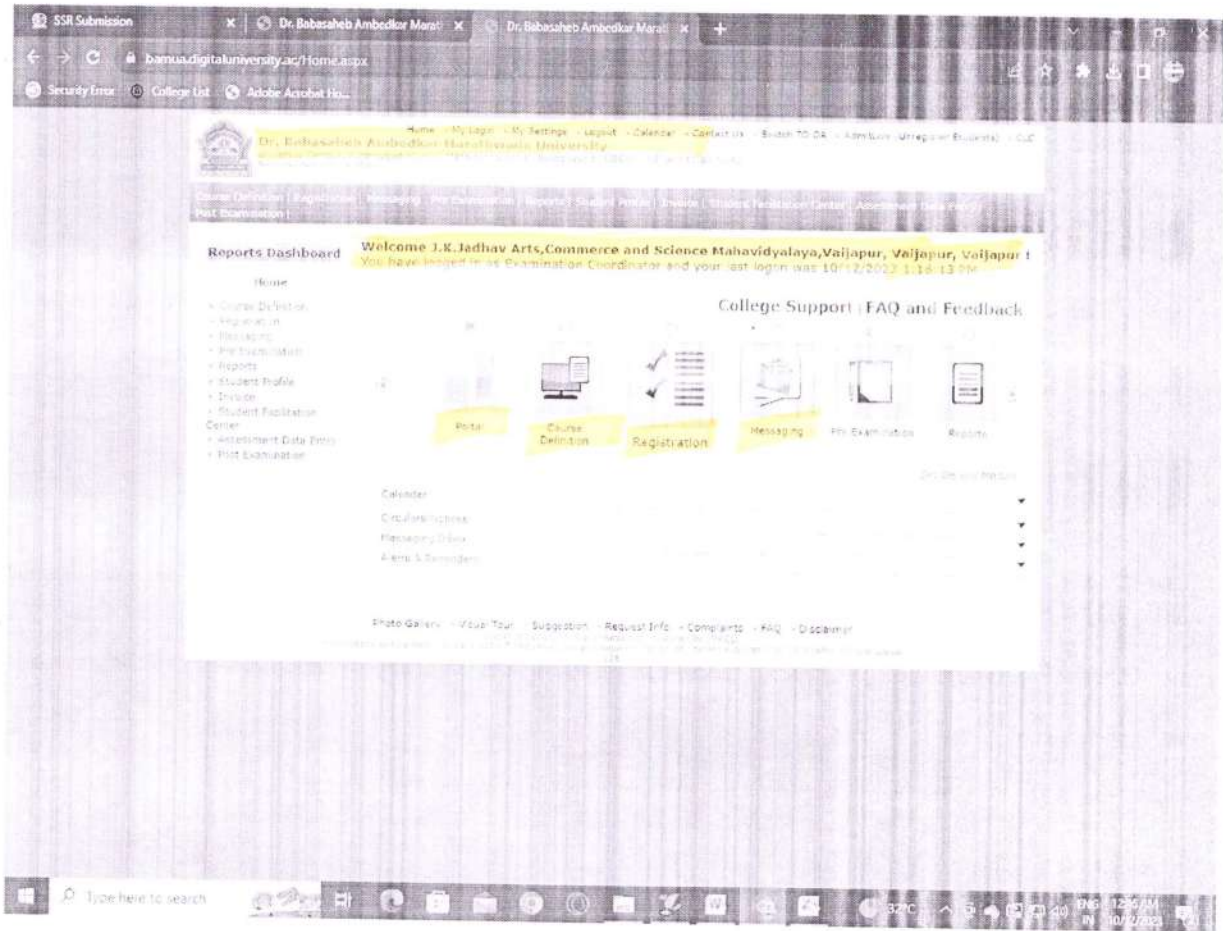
SSR Submission × Dr. Babasaheb Ambedkar Marat × Dr. Babasaheb Ambedkar Marat × +

bamua.digitaluniversity.ac/Home.aspx

Security Error College List Adobe Acrobat Ho...

Home - My Login - My Settings - Logout - Calendar - Contact Us - Switch TO OA - Admission (Irregular Students) - CLC

Dr. Babasaheb Ambedkar Marathwada University

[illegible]

Course Definition | Registration | Messaging | Pre Examination | Reports | Student Profile | Invoice | Student Facilitation Center | Assessment Data Entry | Post Examination |

Reports Dashboard

Home

- Course Definition
- Registration
- Messaging
- Pre Examination
- Reports
- Student Profile
- Invoice
- Student Facilitation Center
- Assessment Data Entry
- Post Examination

Welcome J.K.Jadhav Arts,Commerce and Science Mahavidyalaya,Vaijapur, Vaijapur, Vaijapur !

You have logged in as Examination Coordinator and your last login was 10/12/2022 1:16:13 PM

College Support | FAQ and Feedback

Portal

Course Definition

Registration

Messaging

Pre Examination

Reports

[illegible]

Calendar

Circulars/Notices

Messaging Inbox

Alerts & Reminders

Photo Gallery - Visual Tour - Suggestion - Request Info - Complaints - FAQ - Disclaimer

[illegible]

Type here to search

32°C

ENG IN 12:56 PM 10/12/2022